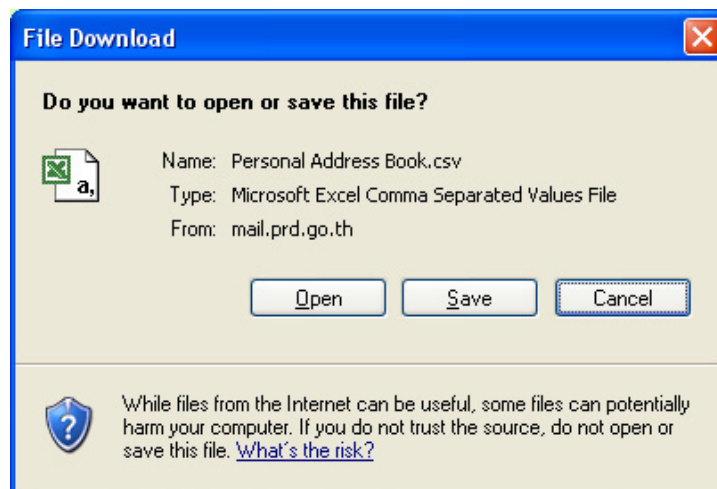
File Download

Do you want to open or save this file?

a,

Name: Personal Address Book.csv
Type: Microsoft Excel Comma Separated Values File
From: mail.prd.go.th

Open
Save
Cancel

?

While files from the Internet can be useful, some files can potentially harm your computer. If you do not trust the source, do not open or save this file. What's the risk?